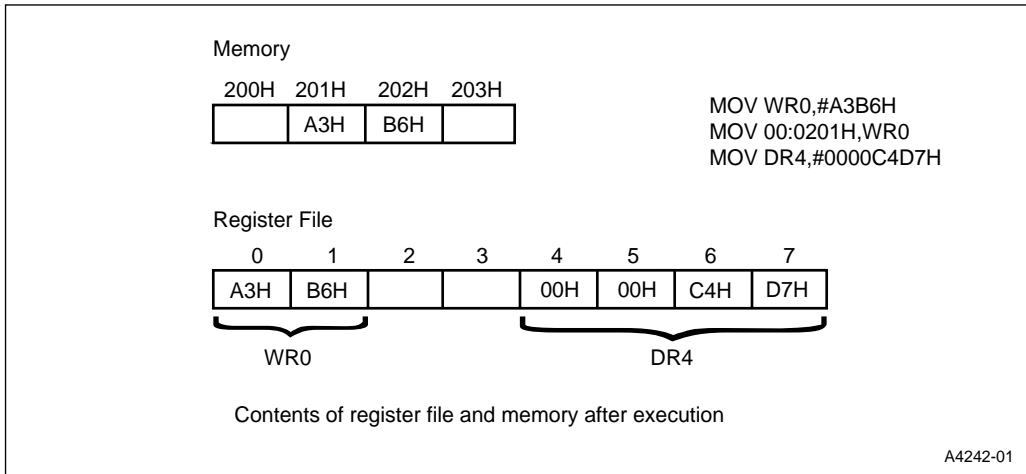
Memory

| 200H | 201H | 202H | 203H |
|---|---|---|---|
|  | A3H | B6H |  |

MOV WR0,#A3B6H
MOV 00:0201H,WR0
MOV DR4,#0000C4D7H

Register File

| 0 | 1 | 2 | 3 | 4 | 5 | 6 | 7 |
|---|---|---|---|---|---|---|---|
| A3H | B6H |  |  | 00H | 00H | C4H | D7H |

WR0

DR4

Contents of register file and memory after execution

A4242-01